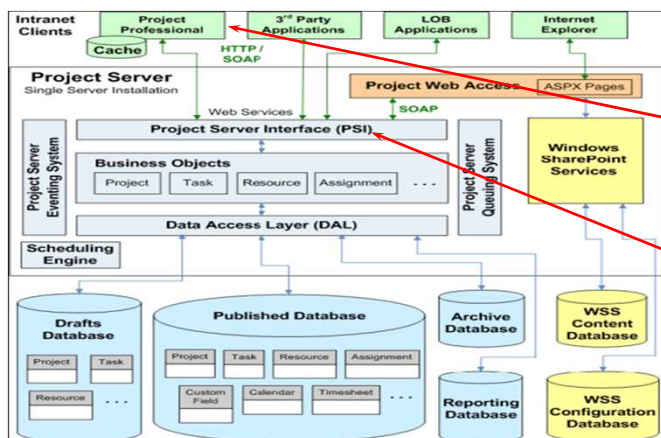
Intranet Clients

Project Professional

Cache

HTTP / SOAP

3rd Party Applications

LOB Applications

Internet Explorer

Project Server
Single Server Installation

Project Web Access

ASPX Pages

SOAP

Web Services

Project Server Interface (PSI)

Project Server Eventing System

Business Objects

Project

Task

Resource

Assignment

. . .

Project Server Queuing System

Windows SharePoint Services

Data Access Layer (DAL)

Scheduling Engine

Drafts Database

Project

Task

Resource

. . .

Published Database

Project

Task

Resource

Assignment

Custom Field

Calendar

Timesheet

. . .

Archive Database

Reporting Database

WSS Content Database

WSS Configuration Database